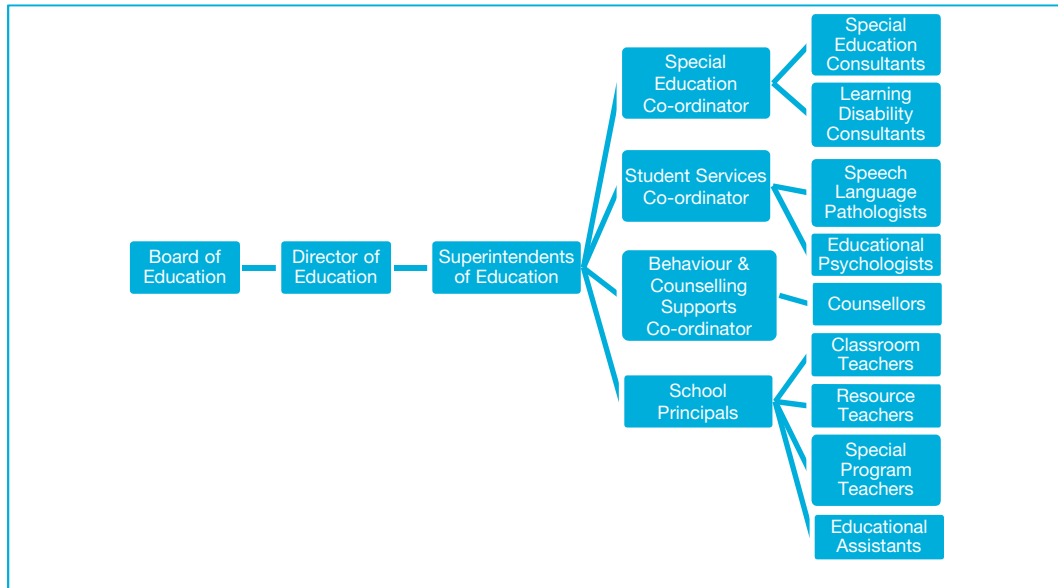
Board of Education

Director of Education

Superintendents of Education

Special Education Co-ordinator

Special Education Consultants

Learning Disability Consultants

Student Services Co-ordinator

Speech Language Pathologists

Educational Psychologists

Behaviour & Counselling Supports Co-ordinator

Counsellors

School Principals

Classroom Teachers

Resource Teachers

Special Program Teachers

Educational Assistants